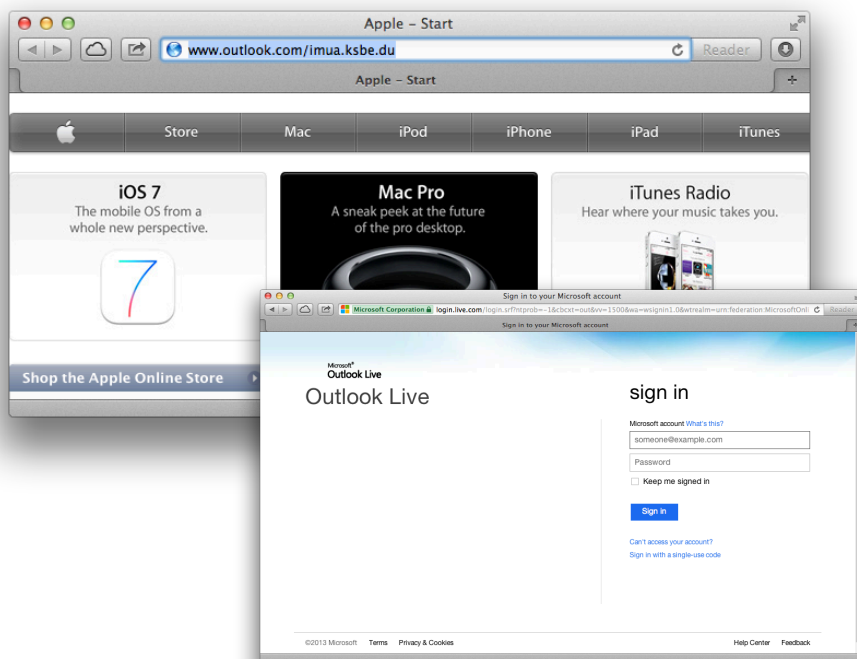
Apple – Start

www.outlook.com/imua.ksbe.du

Reader

Apple – Start

Store

Mac

iPod

iPhone

iPad

iTunes

iOS 7
The mobile OS from a whole new perspective.

7

Mac Pro
A sneak peek at the future of the pro desktop.

iTunes Radio
Hear where your music takes you.

Shop the Apple Online Store

Sign in to your Microsoft account

Microsoft Corporation

login.live.com/login.srf?ntprob=-1&cbcxt=out&wv=1500&wa=wsignin1.0&wtrealm=urn:federation:MicrosoftOnli

Reader

Sign in to your Microsoft account

Microsoft
Outlook Live

Outlook Live

sign in

Microsoft account What's this?

someone@example.com

Password

Keep me signed in

Sign in

Can't access your account?

Sign in with a single-use code

©2013 Microsoft

Terms

Privacy & Cookies

Help Center

Feedback